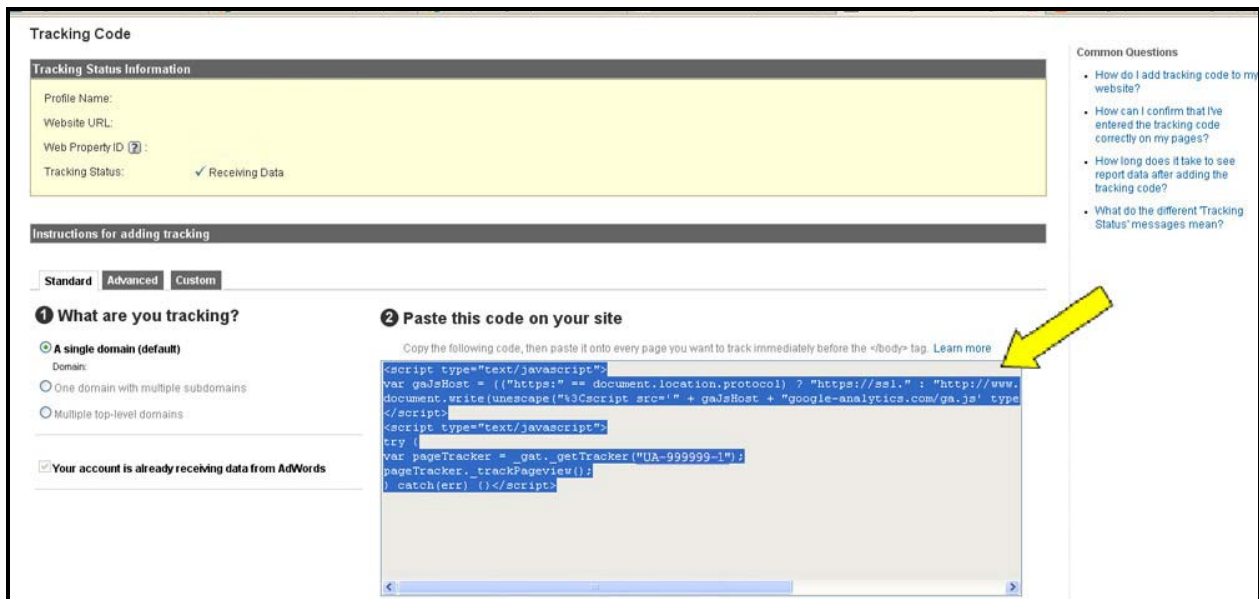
Tracking Code

Tracking Status Information

Profile Name:

Website URL:

Web Property ID ? :

Tracking Status: ✓ Receiving Data

Instructions for adding tracking

Standard Advanced Custom

❶ What are you tracking?

A single domain (default)

Domain:

One domain with multiple subdomains

Multiple top-level domains

Your account is already receiving data from AdWords

❷ Paste this code on your site

Copy the following code, then paste it onto every page you want to track immediately before the </body> tag. Learn more

<script type="text/javascript">
var gaJsHost = (("https:" == document.location.protocol) ? "https://ssl." : "http://www.
document.write(unescape("%3Cscript src='" + gaJsHost + "google-analytics.com/ga.js' type
</script>
<script type="text/javascript">
try {
var pageTracker = _gat._getTracker("UA-999999-1");
pageTracker._trackPageview();
} catch(err) {}</script>

Common Questions

How do I add tracking code to my website?

How can I confirm that I've entered the tracking code correctly on my pages?

How long does it take to see report data after adding the tracking code?

What do the different 'Tracking Status' messages mean?